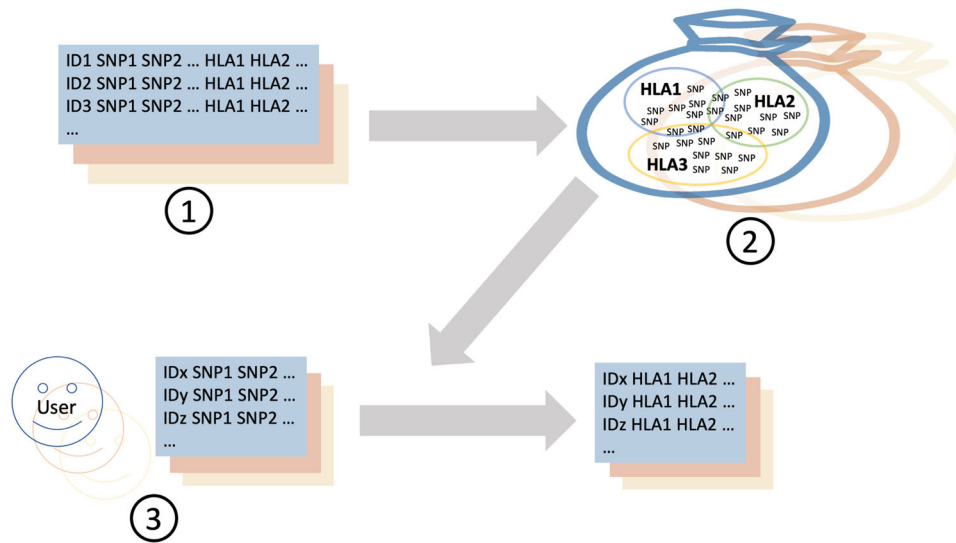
ID1 SNP1 SNP2 … HLA1 HLA2 …
ID2 SNP1 SNP2 … HLA1 HLA2 …
ID3 SNP1 SNP2 … HLA1 HLA2 …
…

1

HLA1 SNP SNP SNP SNP SNP SNP SNP SNP SNP HLA2 SNP SNP SNP SNP SNP SNP SNP SNP SNP SNP SNP SNP SNP SNP HLA3 SNP SNP SNP SNP SNP

2

User

IDx SNP1 SNP2 …
IDy SNP1 SNP2 …
IDz SNP1 SNP2 …
…

3

IDx HLA1 HLA2 …
IDy HLA1 HLA2 …
IDz HLA1 HLA2 …
…